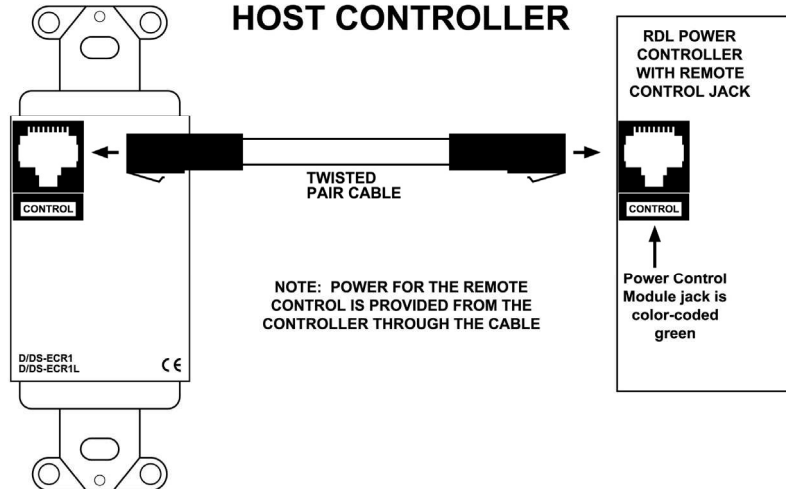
HOST CONTROLLER

RDL POWER CONTROLLER WITH REMOTE CONTROL JACK

CONTROL

TWISTED PAIR CABLE

CONTROL

Power Control Module jack is color-coded green

NOTE: POWER FOR THE REMOTE CONTROL IS PROVIDED FROM THE CONTROLLER THROUGH THE CABLE

D/DS-ECR1
D/DS-ECR1L

CE